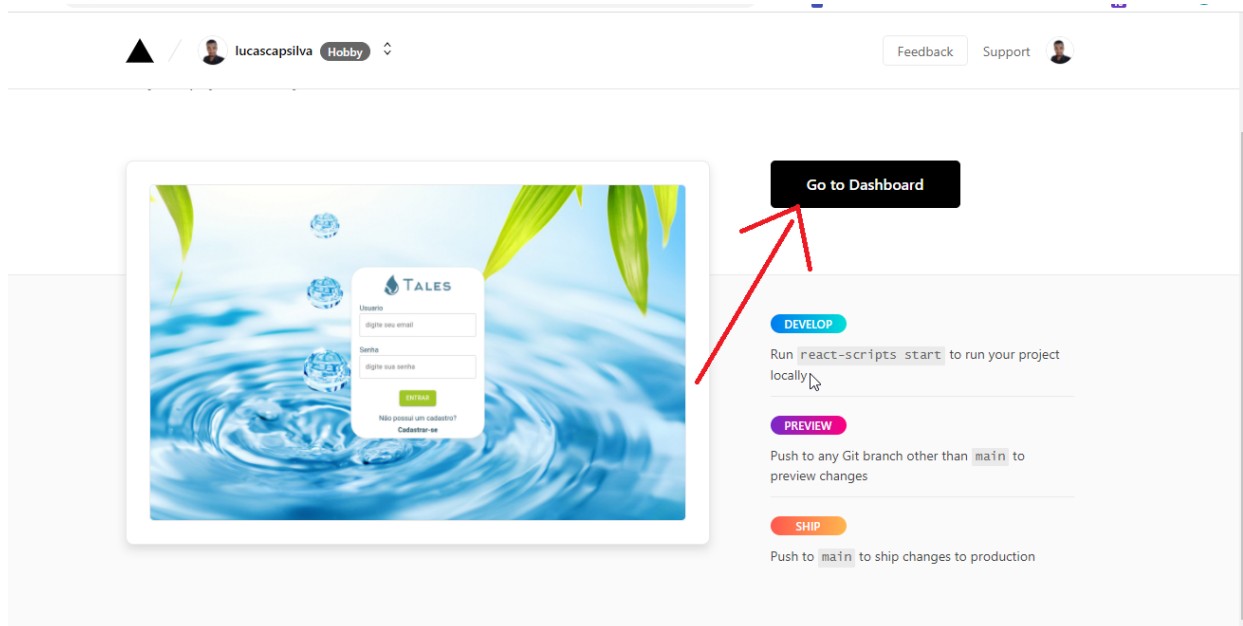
lucascapsilva Hobby

Feedback Support

TALES

Usuario

digite seu email

Senha

digite sua senha

ENTRAR

Não possui um cadastro?

Cadastrar-se

Go to Dashboard

DEVELOP

Run `react-scripts start` to run your project locally

PREVIEW

Push to any Git branch other than `main` to preview changes

SHIP

Push to `main` to ship changes to production